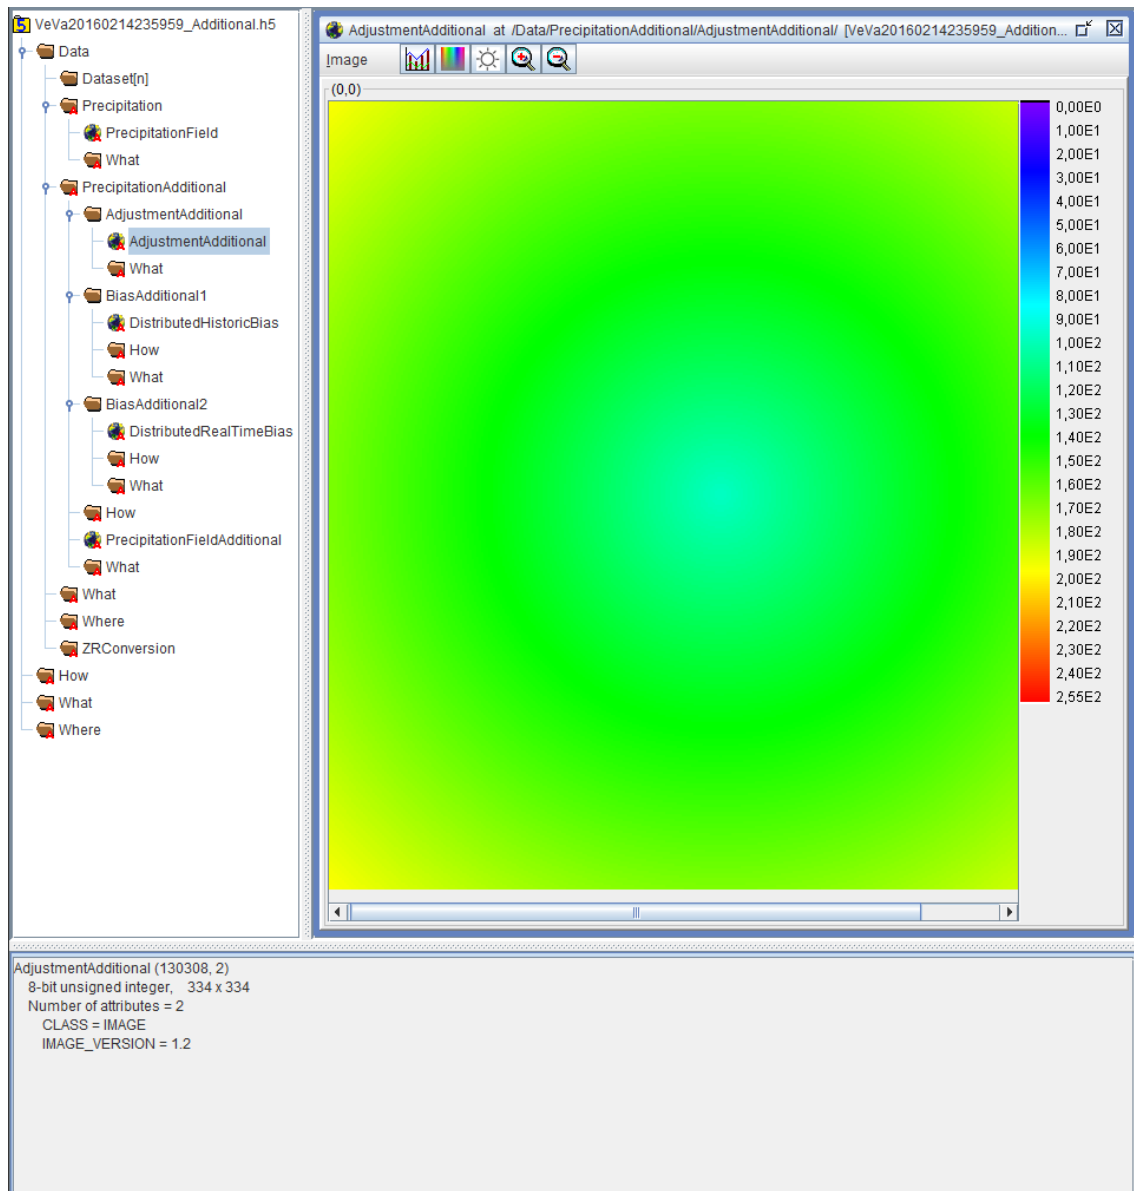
VeVa20160214235959_Additional.h5
Data
Dataset[n]
Precipitation
PrecipitationField
What
PrecipitationAdditional
AdjustmentAdditional
AdjustmentAdditional
What
BiasAdditional1
DistributedHistoricBias
How
What
BiasAdditional2
DistributedRealTimeBias
How
What
How
PrecipitationFieldAdditional
What
What
Where
ZRConversion
How
What
Where

AdjustmentAdditional at /Data/PrecipitationAdditional/AdjustmentAdditional/ [VeVa20160214235959_Addition...

Image

(0,0)

0,00E0
1,00E1
2,00E1
3,00E1
4,00E1
5,00E1
6,00E1
7,00E1
8,00E1
9,00E1
1,00E2
1,10E2
1,20E2
1,30E2
1,40E2
1,50E2
1,60E2
1,70E2
1,80E2
1,90E2
2,00E2
2,10E2
2,20E2
2,30E2
2,40E2
2,55E2

AdjustmentAdditional (130308, 2)
8-bit unsigned integer, 334 x 334
Number of attributes = 2
CLASS = IMAGE
IMAGE_VERSION = 1.2